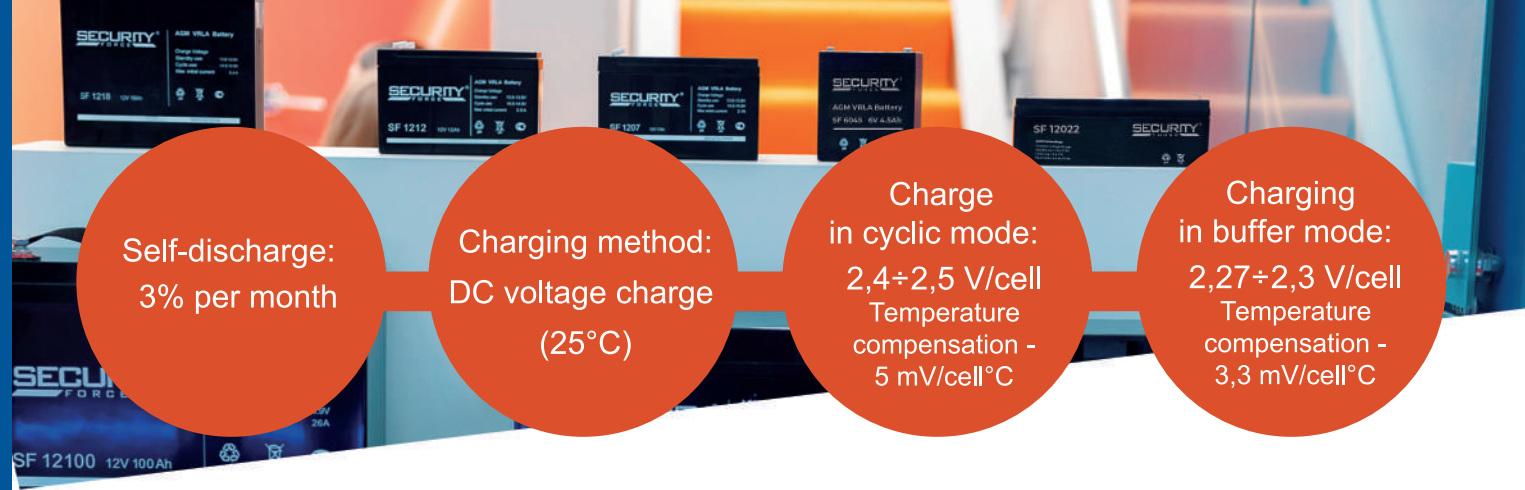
SECURITY FORCE
AGM VRLA Battery
SF 1218 12V 18Ah

SECURITY FORCE
AGM VRLA Battery
SF 1212 12V 12Ah

SECURITY FORCE
AGM VRLA Battery
SF 1207 12V 7Ah

SECURITY FORCE
AGM VRLA Battery
SF 6045 6V 4,5Ah

SF 12022
SECURITY FORCE

SECU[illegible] FORCE
26A
SF 12100 12V 100Ah

Self-discharge: 3% per month

Charging method: DC voltage charge (25°C)

Charge in cyclic mode: 2,4÷2,5 V/cell Temperature compensation - 5 mV/cell°C

Charging in buffer mode: 2,27÷2,3 V/cell Temperature compensation - 3,3 mV/cell°C